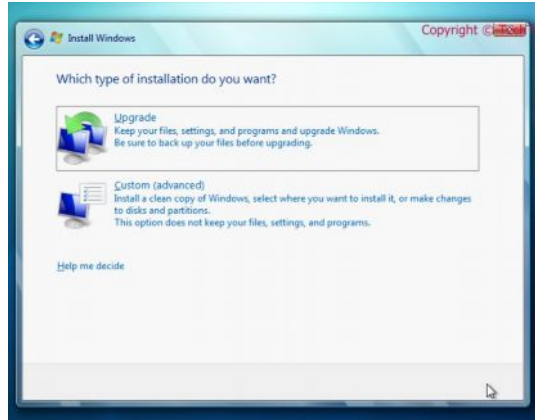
Install Windows

Copyright © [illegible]

Which type of installation do you want?

Upgrade
Keep your files, settings, and programs and upgrade Windows.
Be sure to back up your files before upgrading.

Custom (advanced)
Install a clean copy of Windows, select where you want to install it, or make changes to disks and partitions.
This option does not keep your files, settings, and programs.

Help me decide